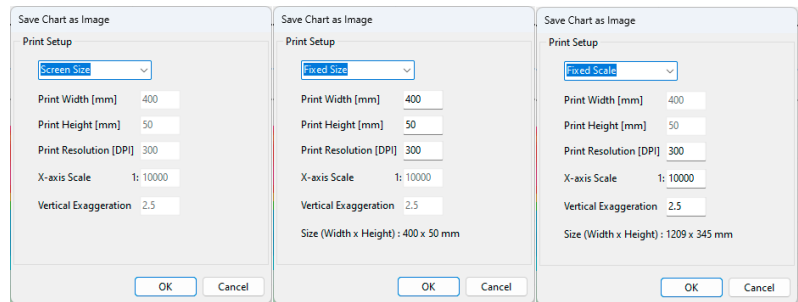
Save Chart as Image

Print Setup

Screen Size

Print Width [mm] 400

Print Height [mm] 50

Print Resolution [DPI] 300

X-axis Scale 1: 10000

Vertical Exaggeration 2.5

OK Cancel

Save Chart as Image

Print Setup

Fixed Size

Print Width [mm] 400

Print Height [mm] 50

Print Resolution [DPI] 300

X-axis Scale 1: 10000

Vertical Exaggeration 2.5

Size (Width x Height) : 400 x 50 mm

OK Cancel

Save Chart as Image

Print Setup

Fixed Scale

Print Width [mm] 400

Print Height [mm] 50

Print Resolution [DPI] 300

X-axis Scale 1: 10000

Vertical Exaggeration 2.5

Size (Width x Height) : 1209 x 345 mm

OK Cancel